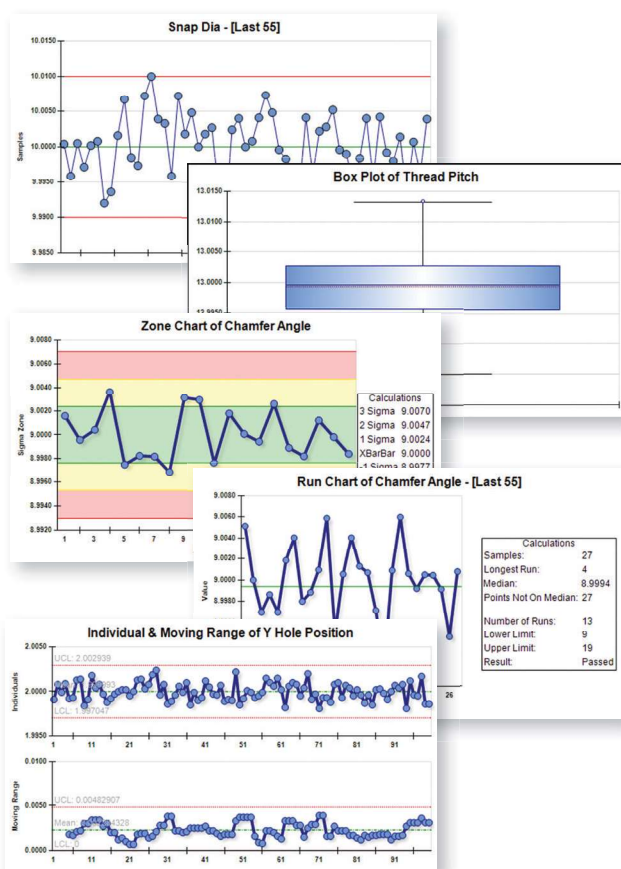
Snap Dia - [Last 55]

10.0150
10.0100
10.0050
10.0000
9.9950
9.9900
9.9850

Samples

Box Plot of Thread Pitch

13.0150
13.0100
13.0050
13.0000

Zone Chart of Chamfer Angle

9.0080
9.0060
9.0040
9.0020
9.0000
8.9980
8.9960
8.9940
8.9920

Sigma Zone

1 3 5 7 9

| Calculations | |
|---|---|
| 3 Sigma | 9.0070 |
| 2 Sigma | 9.0047 |
| 1 Sigma | 9.0024 |
| XBarBar | 9.0000 |
| -1 Sigma | 8.9977 |

Run Chart of Chamfer Angle - [Last 55]

9.0080
9.0060
9.0040
9.0020
9.0000
8.9980
8.9960

Value

26

| Calculations | |
|---|---|
| Samples: | 27 |
| Longest Run: | 4 |
| Median: | 8.9994 |
| Points Not On Median: | 27 |
| Number of Runs: | 13 |
| Lower Limit: | 9 |
| Upper Limit: | 19 |
| Result: | Passed |

Individual & Moving Range of Y Hole Position

2.0050
UCL: 2.002939
2.0000
LCL: 1.997047
1.9950

Individuals

1 11 21 31 41 51 61 71 81 91

0.0100
UCL: 0.00482907
0.0050
Mean: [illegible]4328
LCL: 0
0.0000

Moving Range

1 11 21 31 41 51 61 71 81 91